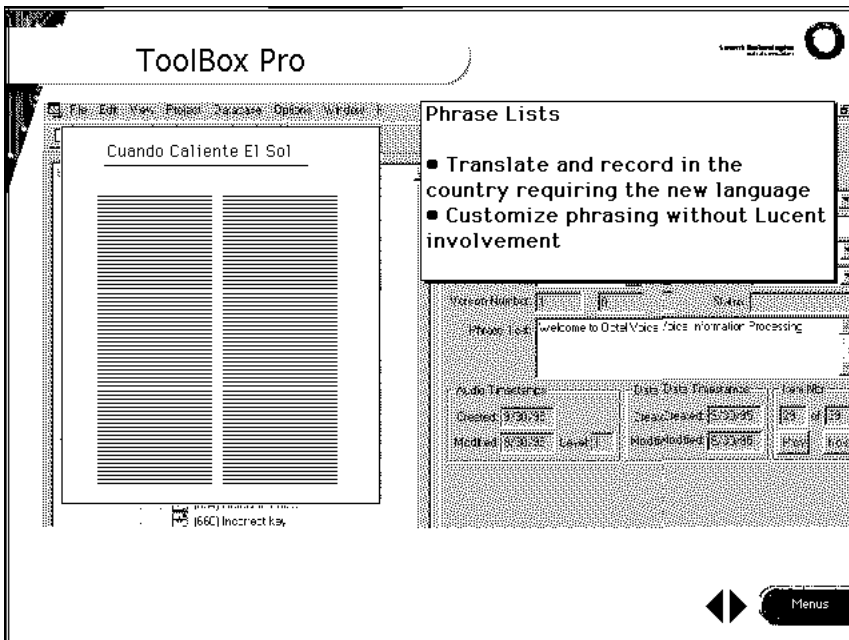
ToolBox Pro

Lucent Technologies

File Edit View Project Database Options Window

Cuando Caliente El Sol

Phrase Lists

• Translate and record in the country requiring the new language
• Customize phrasing without Lucent involvement

Version Number: 1 0 Status:

Phrase Text: welcome to Octel Voice Voice Information Processing

Audio Timestamp
Created: 9/30/95
Modified: 9/30/95 Level: 1

Data Timestamp
Created: 5/23/95
Modified: 5/23/95

24 of 39

Prev Next

(66C) Incorrect key

Menus